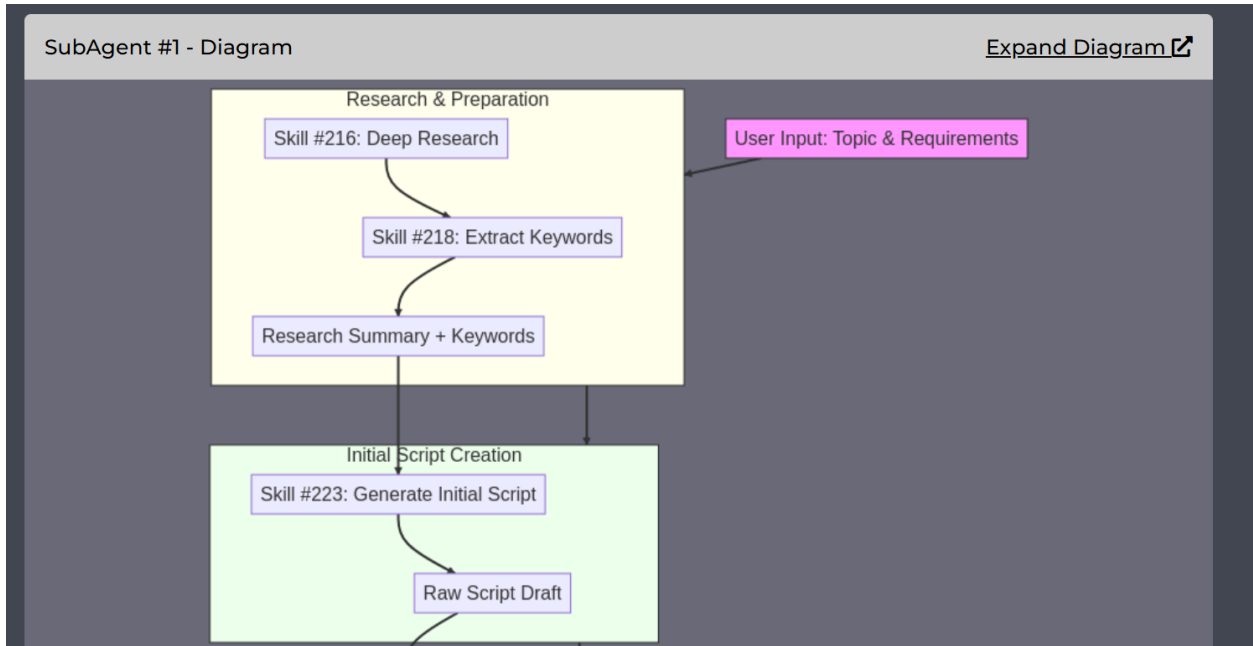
SubAgent #1 - Diagram

Expand Diagram

Research & Preparation

Skill #216: Deep Research

User Input: Topic & Requirements

Skill #218: Extract Keywords

Research Summary + Keywords

Initial Script Creation

Skill #223: Generate Initial Script

Raw Script Draft